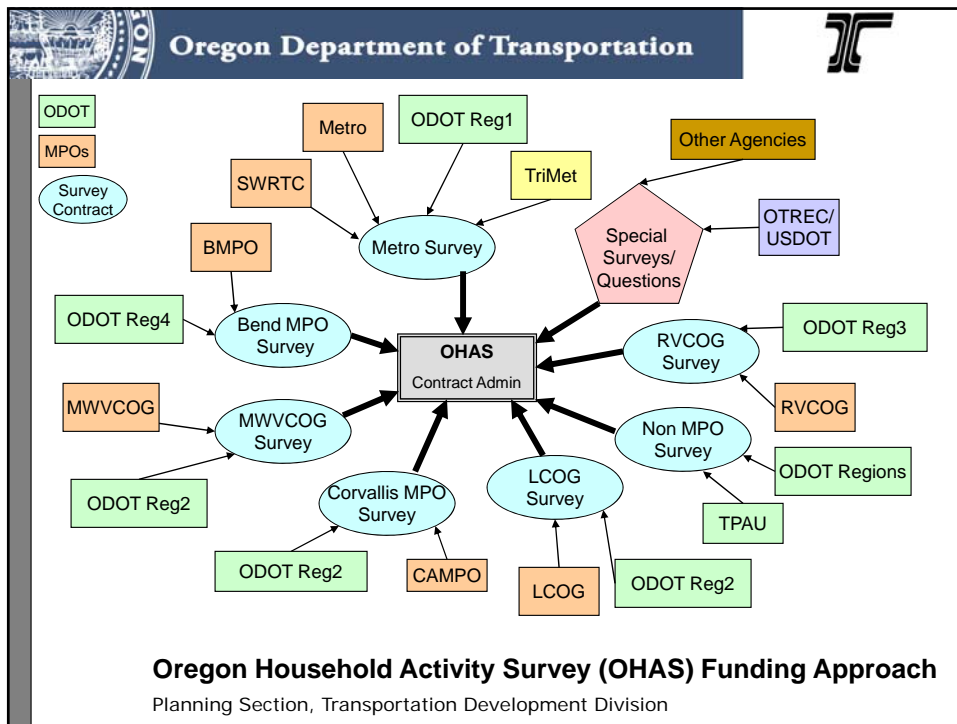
Oregon Department of Transportation

ODOT

MPOs

Survey Contract

Metro

ODOT Reg1

SWRTC

TriMet

Other Agencies

Metro Survey

Special Surveys/ Questions

OTREC/ USDOT

BMPO

ODOT Reg4

Bend MPO Survey

OHAS

Contract Admin

RVCOG Survey

ODOT Reg3

MWVCOG

MWVCOG Survey

Non MPO Survey

RVCOG

ODOT Regions

ODOT Reg2

Corvallis MPO Survey

LCOG Survey

TPAU

ODOT Reg2

CAMPO

LCOG

ODOT Reg2

Oregon Household Activity Survey (OHAS) Funding Approach

Planning Section, Transportation Development Division